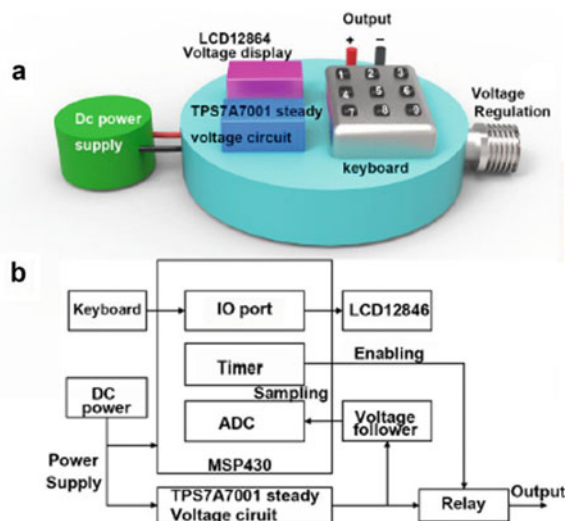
a

Output

+ −

LCD12864 Voltage display

Dc power supply

TPS7A7001 steady voltage circuit

1 2 3
4 5 6
7 8 9
0

keyboard

Voltage Regulation

b

Keyboard

IO port

LCD12846

Timer

Enabling

Sampling

DC power

ADC

Voltage follower

MSP430

Power Supply

TPS7A7001 steady Voltage ciruit

Relay

Output